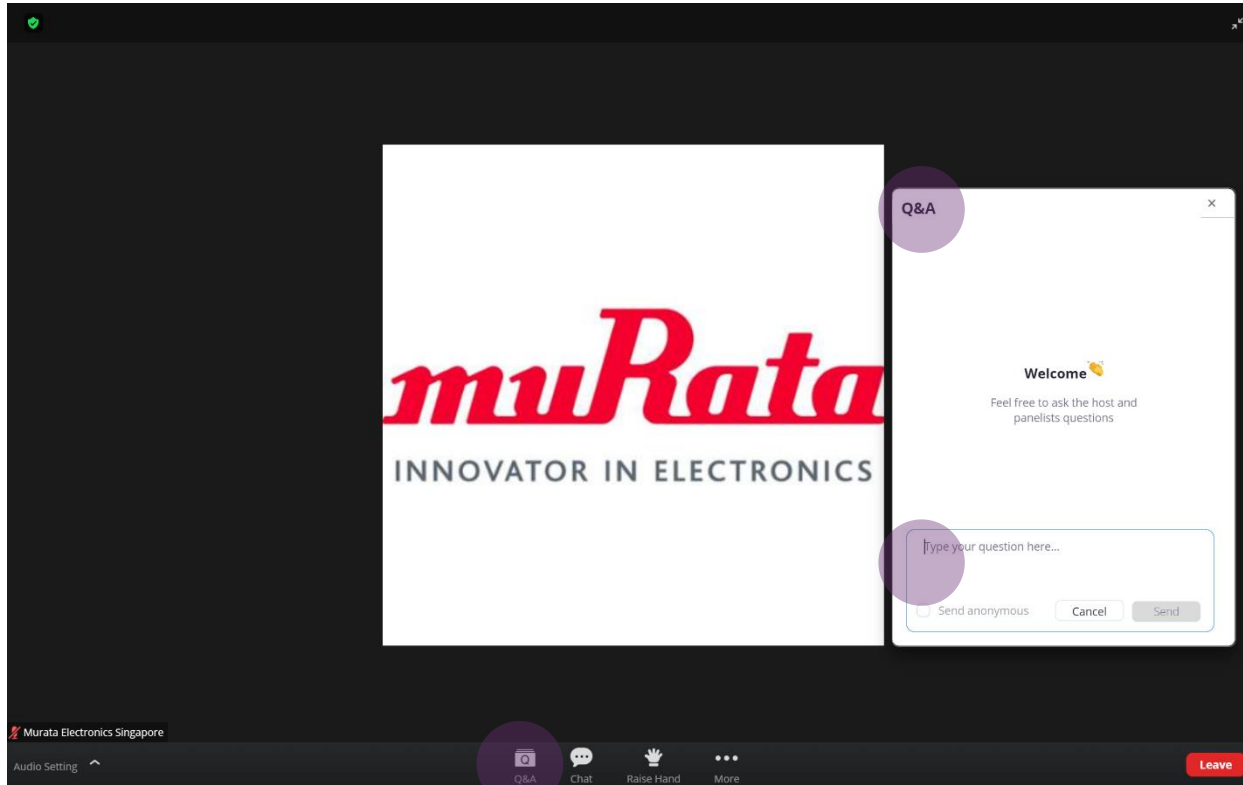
muRata
INNOVATOR IN ELECTRONICS

Q&A
×

Welcome

Feel free to ask the host and panelists questions

Type your question here...

Send anonymous
Cancel
Send

Murata Electronics Singapore

Audio Setting
Q&A
Chat
Raise Hand
More
Leave